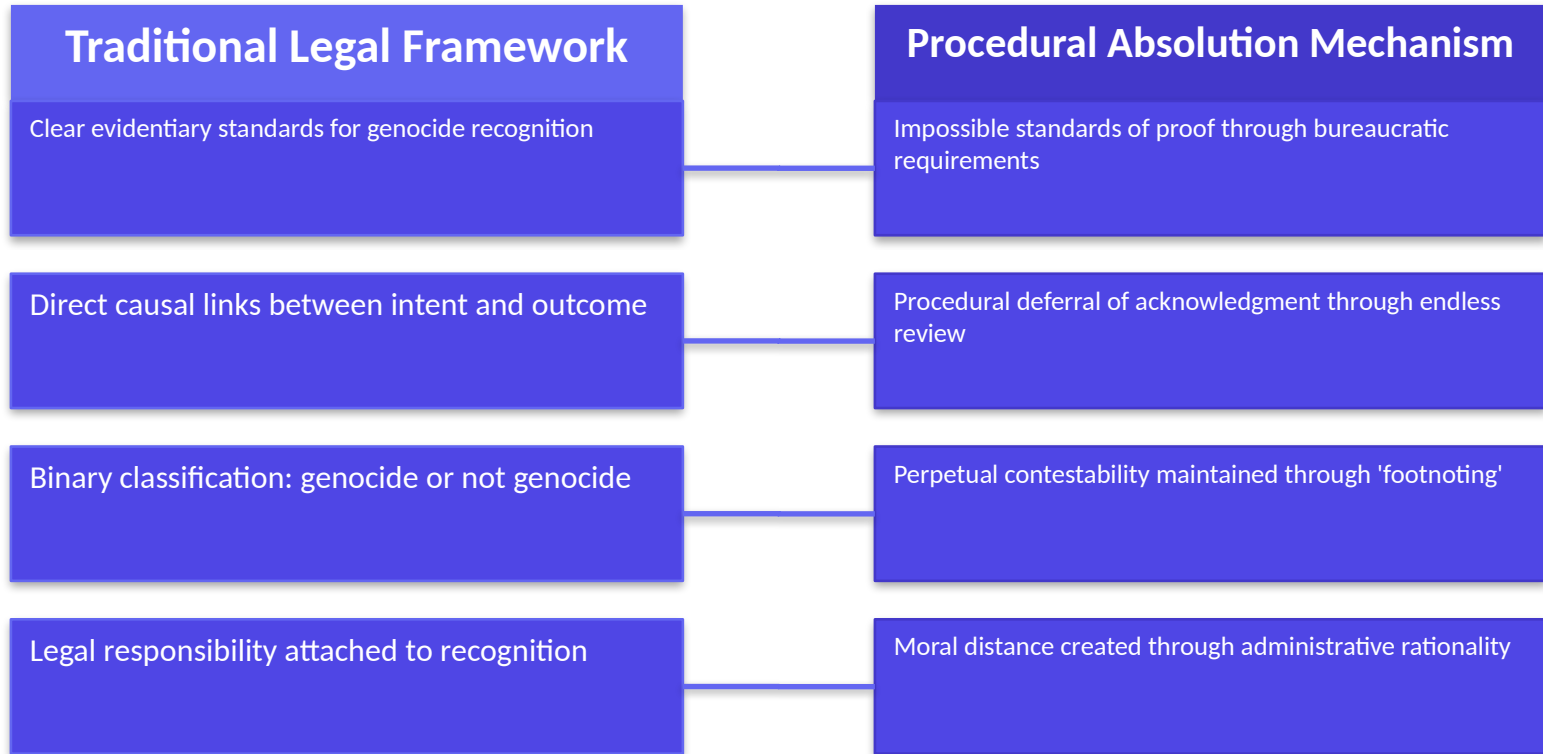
Traditional Legal Framework

Clear evidentiary standards for genocide recognition

Direct causal links between intent and outcome

Binary classification: genocide or not genocide

Legal responsibility attached to recognition

Procedural Absolution Mechanism

Impossible standards of proof through bureaucratic requirements

Procedural deferral of acknowledgment through endless review

Perpetual contestability maintained through 'footnoting'

Moral distance created through administrative rationality